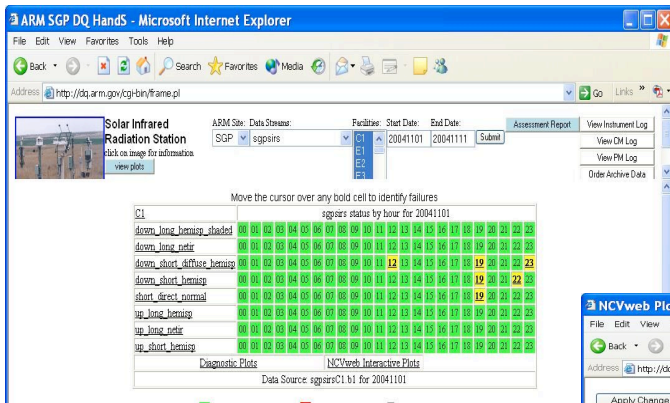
ARM SGP DQ HandS - Microsoft Internet Explorer

File Edit View Favorites Tools Help

Back Search Favorites Media

Address http://dq.arm.gov/cgi-bin/frame.pl

Go Links »

Solar Infrared Radiation Station
click on image for information
view plots

ARM Site: SGP
Data Streams: sgpsirs
Facilities: C1 E1 E2 E3
Start Date: 20041101
End Date: 20041111
Submit

Assessment Report
View Instrument Log
View CM Log
View PM Log
Order Archive Data

Move the cursor over any bold cell to identify failures

| C1 | sgpsirs status by hour for 20041101 |
|---|---|
| down_long_hemisp_shaded | 00 01 02 03 04 05 06 07 08 09 10 11 12 13 14 15 16 17 18 19 20 21 22 23 |
| down_long_netir | 00 01 02 03 04 05 06 07 08 09 10 11 12 13 14 15 16 17 18 19 20 21 22 23 |
| down_short_diffuse_hemisp | 00 01 02 03 04 05 06 07 08 09 10 11 **12** 13 14 15 16 17 18 **19** 20 21 22 **23** |
| down_short_hemisp | 00 01 02 03 04 05 06 07 08 09 10 11 12 13 14 15 16 17 18 **19** 20 21 **22** 23 |
| short_direct_normal | 00 01 02 03 04 05 06 07 08 09 10 11 12 13 14 15 16 17 18 **19** 20 21 22 23 |
| up_long_hemisp | 00 01 02 03 04 05 06 07 08 09 10 11 12 13 14 15 16 17 18 19 20 21 22 23 |
| up_long_netir | 00 01 02 03 04 05 06 07 08 09 10 11 12 13 14 15 16 17 18 19 20 21 22 23 |
| up_short_hemisp | 00 01 02 03 04 05 06 07 08 09 10 11 12 13 14 15 16 17 18 19 20 21 22 23 |
| Diagnostic Plots | NCVweb Interactive Plots |

Data Source: sgpsirsC1.b1 for 20041101

NCVweb Plo
File Edit View
Back
Address http://d
Apply Change